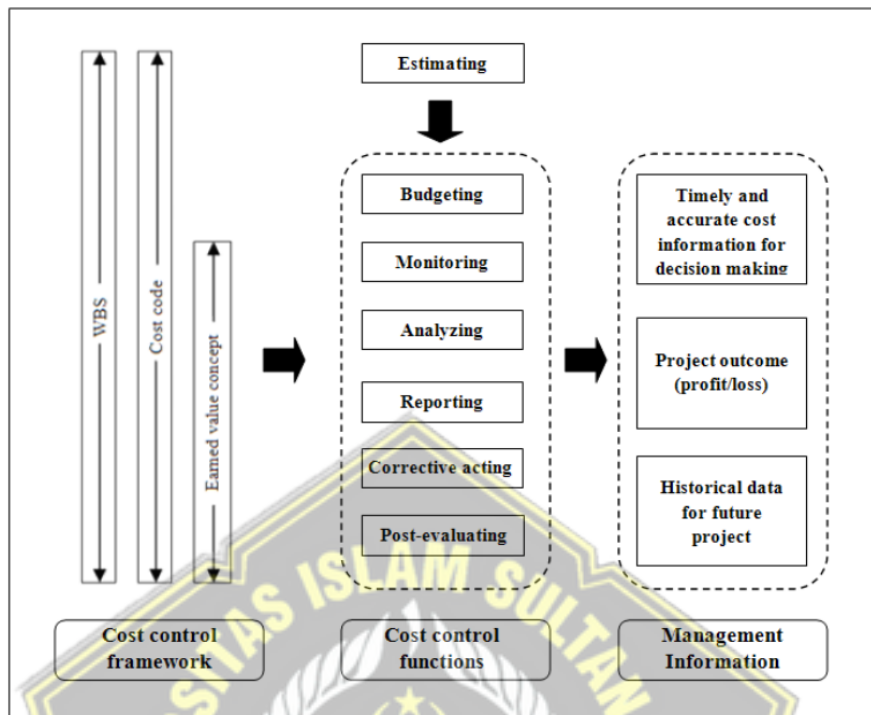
WBS

Cost code

Earned value concept

Estimating

Budgeting

Monitoring

Analyzing

Reporting

Corrective acting

Post-evaluating

Timely and accurate cost information for decision making

Project outcome (profit/loss)

Historical data for future project

Cost control framework

Cost control functions

Management Information

SITAS ISLAM SULTAN